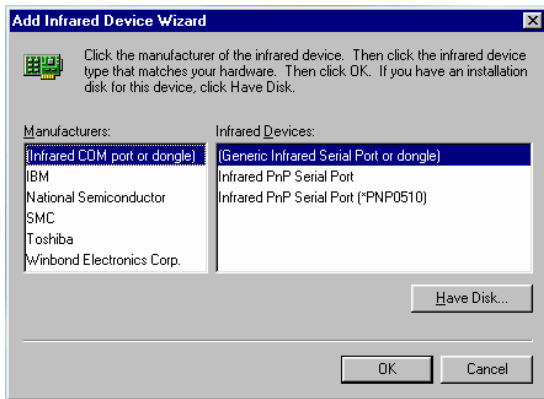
Add Infrared Device Wizard

Click the manufacturer of the infrared device. Then click the infrared device type that matches your hardware. Then click OK. If you have an installation disk for this device, click Have Disk.

Manufacturers:
(Infrared COM port or dongle)
IBM
National Semiconductor
SMC
Toshiba
Winbond Electronics Corp.

Infrared Devices:
(Generic Infrared Serial Port or dongle)
Infrared PnP Serial Port
Infrared PnP Serial Port (*PNP0510)

Have Disk...

OK
Cancel